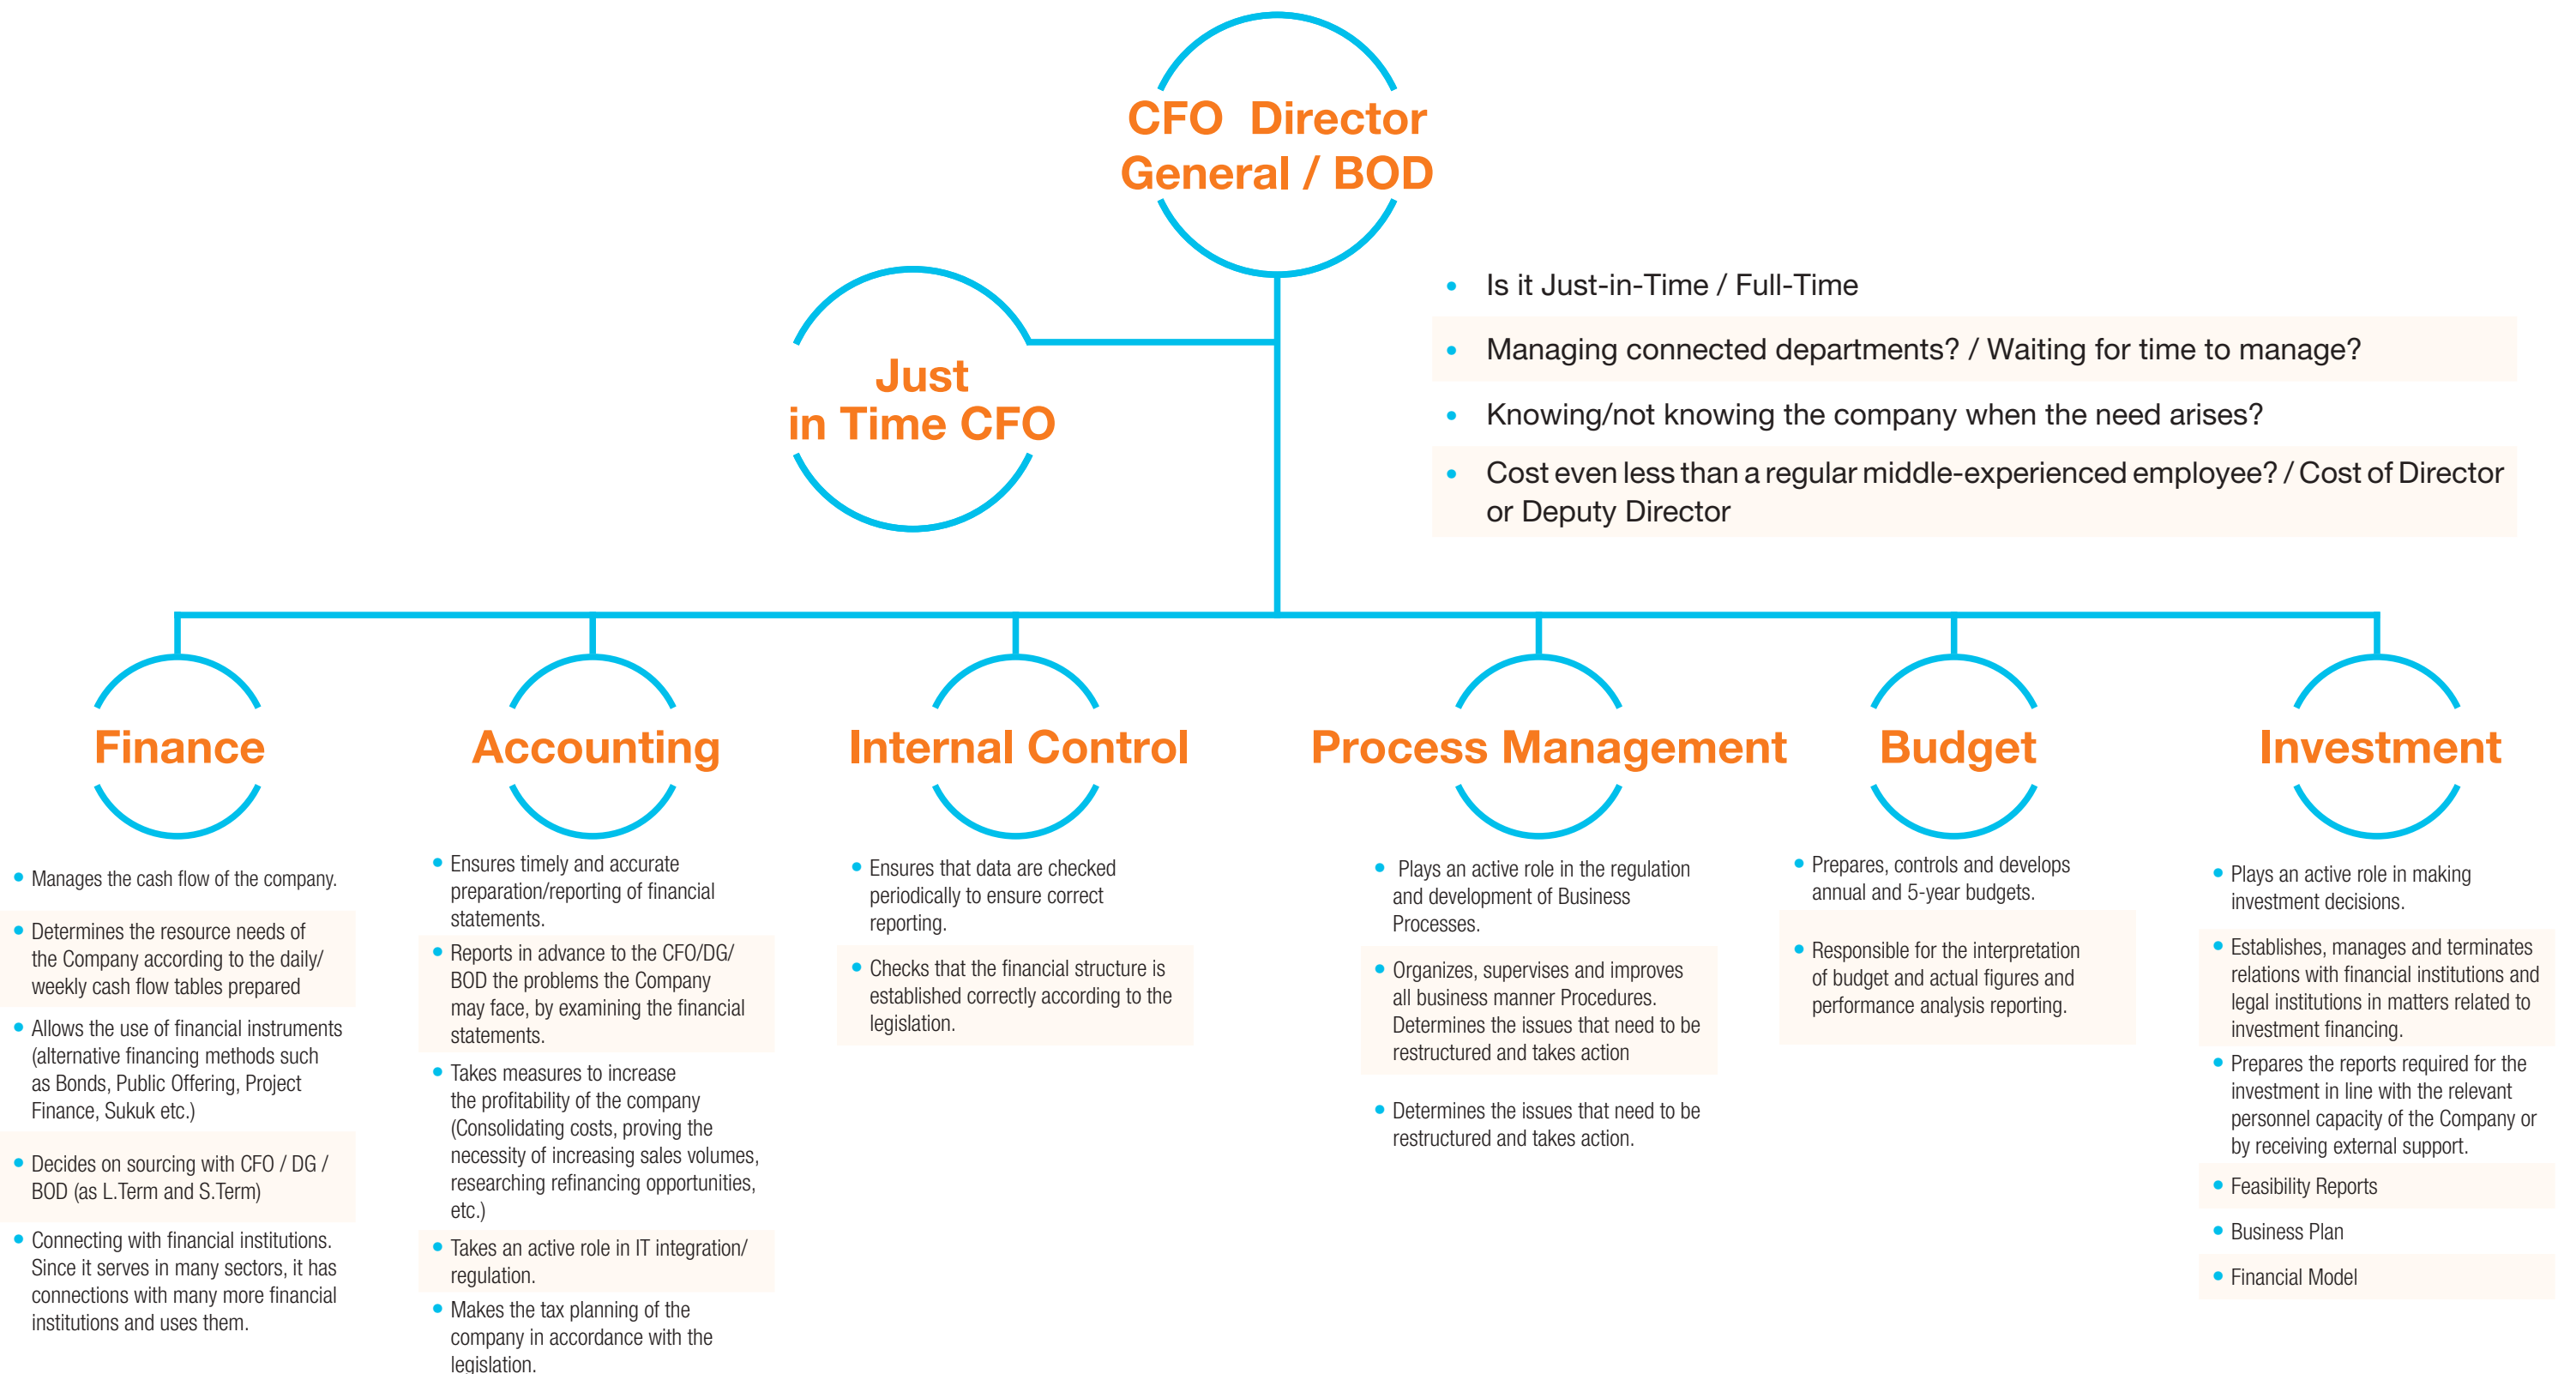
CFO Director General / BOD

Just in Time CFO

- Is it Just-in-Time / Full-Time
- Managing connected departments? / Waiting for time to manage?
- Knowing/not knowing the company when the need arises?
- Cost even less than a regular middle-experienced employee? / Cost of Director or Deputy Director

Finance

- Manages the cash flow of the company.
- Determines the resource needs of the Company according to the daily/ weekly cash flow tables prepared
- Allows the use of financial instruments (alternative financing methods such as Bonds, Public Offering, Project Finance, Sukuk etc.)
- Decides on sourcing with CFO / DG / BOD (as L.Term and S.Term)
- Connecting with financial institutions. Since it serves in many sectors, it has connections with many more financial institutions and uses them.

Accounting

- Ensures timely and accurate preparation/reporting of financial statements.
- Reports in advance to the CFO/DG/ BOD the problems the Company may face, by examining the financial statements.
- Takes measures to increase the profitability of the company (Consolidating costs, proving the necessity of increasing sales volumes, researching refinancing opportunities, etc.)
- Takes an active role in IT integration/ regulation.
- Makes the tax planning of the company in accordance with the legislation.

Internal Control

- Ensures that data are checked periodically to ensure correct reporting.
- Checks that the financial structure is established correctly according to the legislation.

Process Management

- Plays an active role in the regulation and development of Business Processes.
- Organizes, supervises and improves all business manner Procedures. Determines the issues that need to be restructured and takes action
- Determines the issues that need to be restructured and takes action.

Budget

- Prepares, controls and develops annual and 5-year budgets.
- Responsible for the interpretation of budget and actual figures and performance analysis reporting.

Investment

- Plays an active role in making investment decisions.
- Establishes, manages and terminates relations with financial institutions and legal institutions in matters related to investment financing.
- Prepares the reports required for the investment in line with the relevant personnel capacity of the Company or by receiving external support.
- Feasibility Reports
- Business Plan
- Financial Model